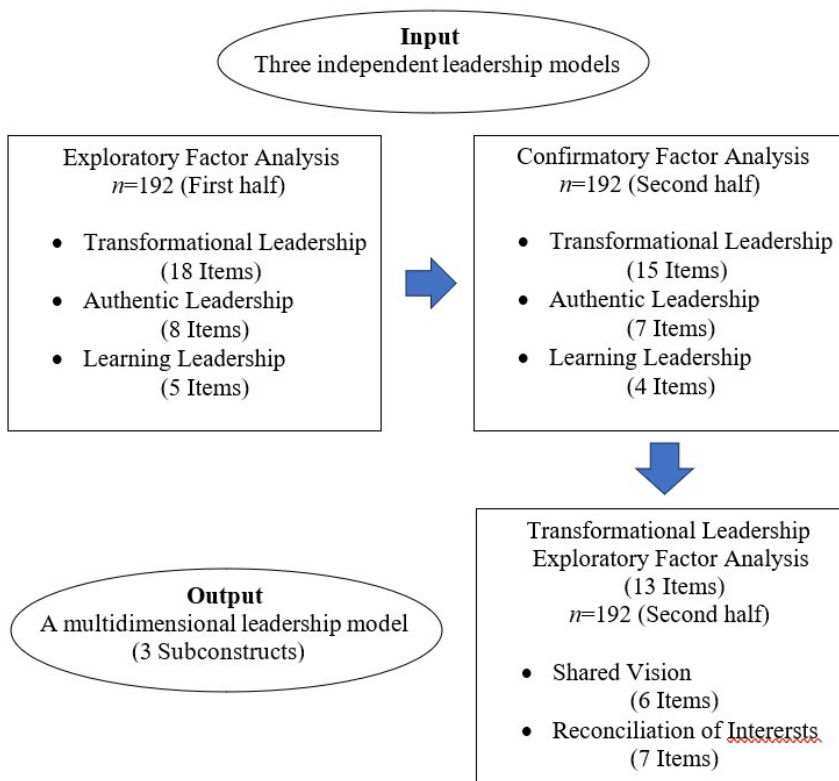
**Input**
Three independent leadership models

Exploratory Factor Analysis
$n$=192 (First half)

- Transformational Leadership (18 Items)
- Authentic Leadership (8 Items)
- Learning Leadership (5 Items)

Confirmatory Factor Analysis
$n$=192 (Second half)

- Transformational Leadership (15 Items)
- Authentic Leadership (7 Items)
- Learning Leadership (4 Items)

Transformational Leadership
Exploratory Factor Analysis
(13 Items)
$n$=192 (Second half)

- Shared Vision (6 Items)
- Reconciliation of Interersts (7 Items)

**Output**
A multidimensional leadership model
(3 Subconstructs)